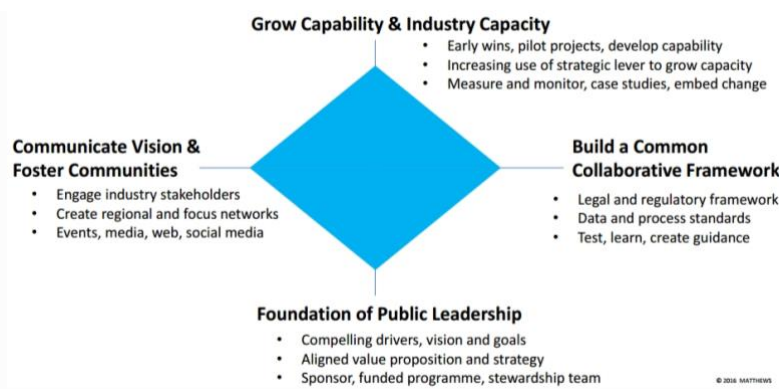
Grow Capability & Industry Capacity

- Early wins, pilot projects, develop capability
- Increasing use of strategic lever to grow capacity
- Measure and monitor, case studies, embed change

Communicate Vision & Foster Communities

- Engage industry stakeholders
- Create regional and focus networks
- Events, media, web, social media

Build a Common Collaborative Framework

- Legal and regulatory framework
- Data and process standards
- Test, learn, create guidance

Foundation of Public Leadership

- Compelling drivers, vision and goals
- Aligned value proposition and strategy
- Sponsor, funded programme, stewardship team

© 2016 MATTHEWS